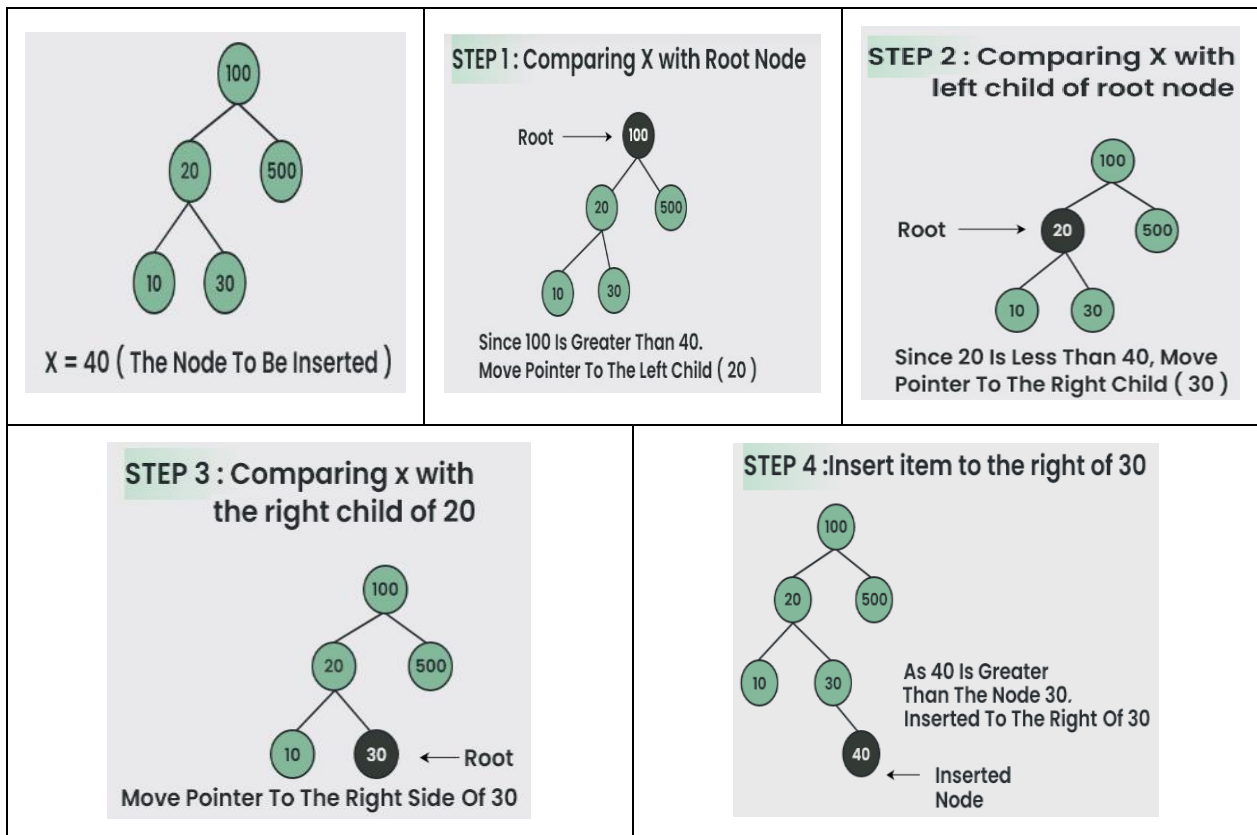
100
20
500
10
30
X = 40 ( The Node To Be Inserted )

STEP 1 : Comparing X with Root Node
Root → 100
20
500
10
30
Since 100 Is Greater Than 40. Move Pointer To The Left Child ( 20 )

STEP 2 : Comparing X with left child of root node
100
Root → 20
500
10
30
Since 20 Is Less Than 40, Move Pointer To The Right Child ( 30 )

STEP 3 : Comparing x with the right child of 20
100
20
500
10
30 ← Root
Move Pointer To The Right Side Of 30

STEP 4 :Insert item to the right of 30
100
20
500
10
30
As 40 Is Greater Than The Node 30. Inserted To The Right Of 30
40 ← Inserted Node